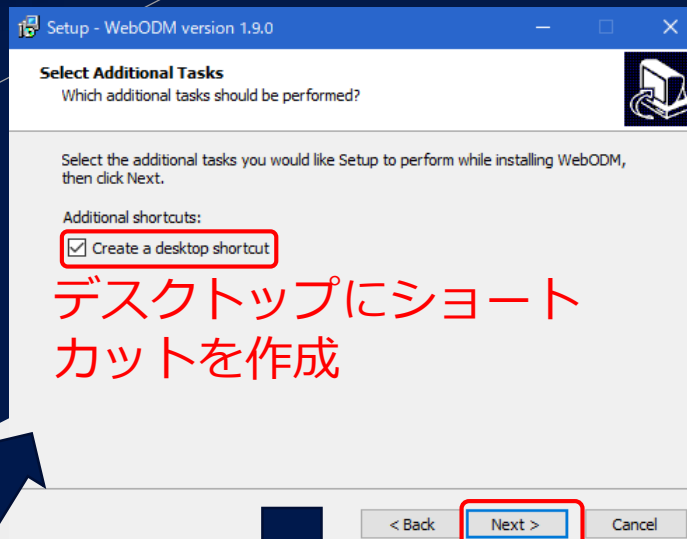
Setup - WebODM version 1.9.0

Select Additional Tasks
Which additional tasks should be performed?

Select the additional tasks you would like Setup to perform while installing WebODM, then click Next.

Additional shortcuts:

Create a desktop shortcut

デスクトップにショートカットを作成

< Back
Next >
Cancel